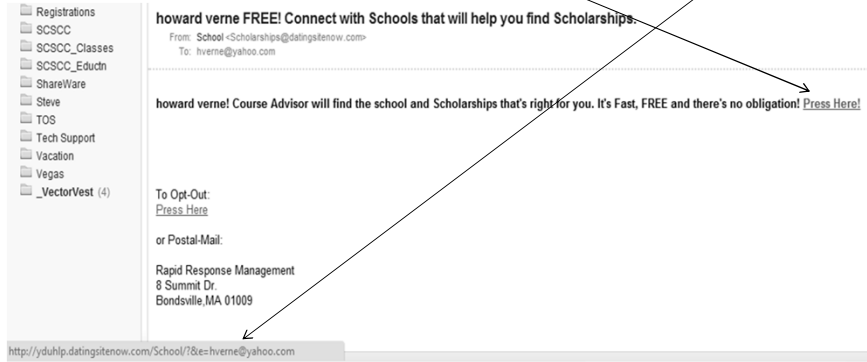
Registrations
SCSCC
SCSCC_Classes
SCSCC_Eductn
ShareWare
Steve
TOS
Tech Support
Vacation
Vegas
_VectorVest (4)

howard verne FREE! Connect with Schools that will help you find Scholarships.

From: School <Scholarships@datingsitenow.com>
To: hverne@yahoo.com

howard verne! Course Advisor will find the school and Scholarships that's right for you. It's Fast, FREE and there's no obligation! Press Here!

To Opt-Out:
Press Here

or Postal-Mail:

Rapid Response Management
8 Summit Dr.
Bondsville,MA 01009

http://yduhlp.datingsitenow.com/School/?&e=hverne@yahoo.com